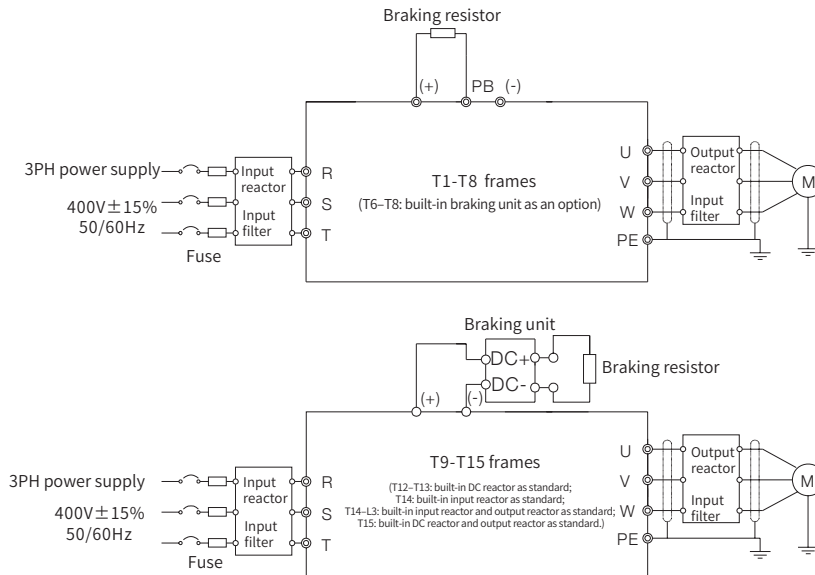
Braking resistor

(+) PB (-)

3PH power supply

400V±15%

50/60Hz

Fuse

Input reactor

Input filter

R

S

T

T1-T8 frames

(T6–T8: built-in braking unit as an option)

U

V

W

PE

Output reactor

Input filter

M

Braking unit

DC+

DC-

Braking resistor

(+) (-)

3PH power supply

400V±15%

50/60Hz

Fuse

Input reactor

Input filter

R

S

T

T9-T15 frames

(T12–T13: built-in DC reactor as standard;
T14: built-in input reactor as standard;
T14–L3: built-in input reactor and output reactor as standard;
T15: built-in DC reactor and output reactor as standard.)

U

V

W

PE

Output reactor

Input filter

M